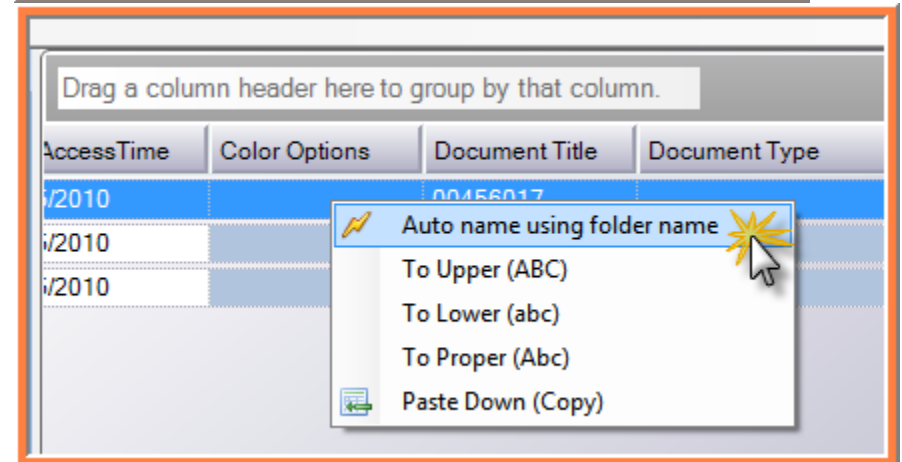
Drag a column header here to group by that column.

| AccessTime | Color Options | Document Title | Document Type |
|---|---|---|---|
| /2010 | | 00456017 | |
| /2010 | | | |
| /2010 | | | |

Auto name using folder name
To Upper (ABC)
To Lower (abc)
To Proper (Abc)
Paste Down (Copy)